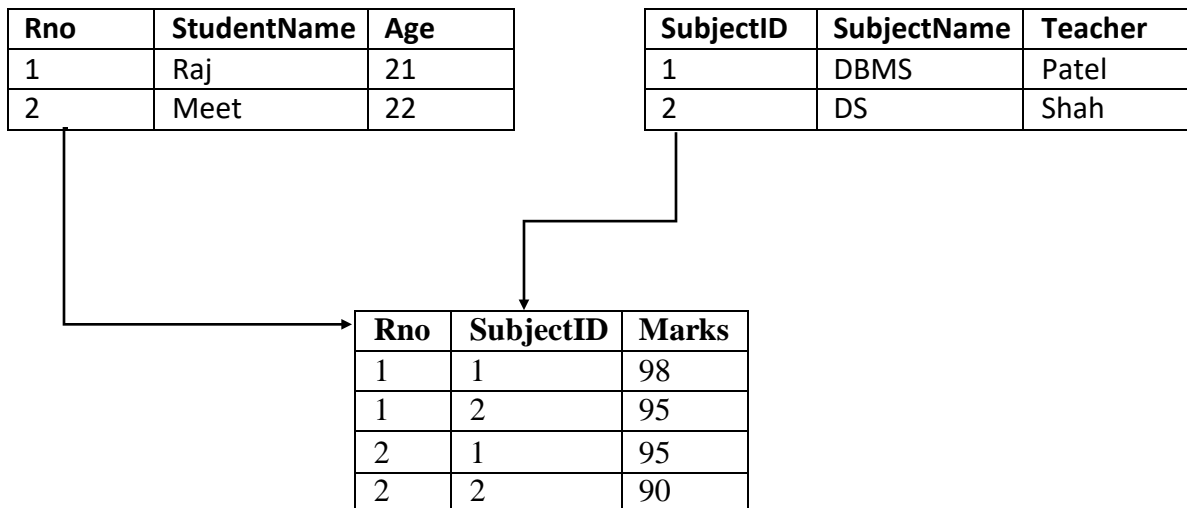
| Rno | StudentName | Age |
|---|---|---|
| 1 | Raj | 21 |
| 2 | Meet | 22 |

| SubjectID | SubjectName | Teacher |
|---|---|---|
| 1 | DBMS | Patel |
| 2 | DS | Shah |

| Rno | SubjectID | Marks |
|---|---|---|
| 1 | 1 | 98 |
| 1 | 2 | 95 |
| 2 | 1 | 95 |
| 2 | 2 | 90 |